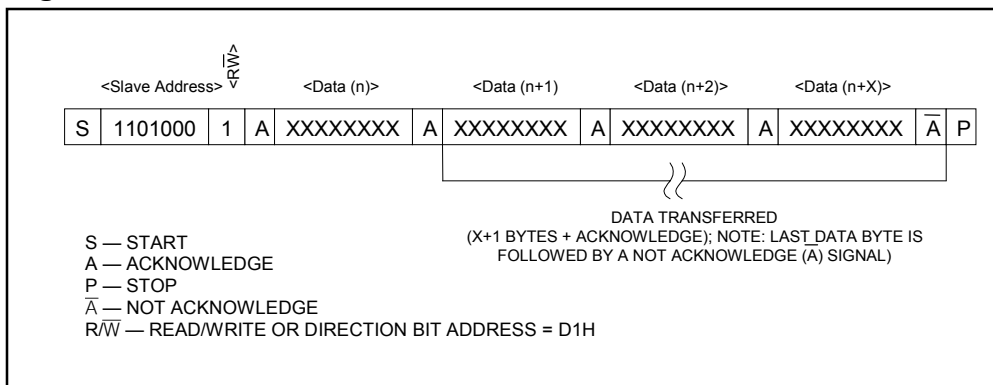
<Slave Address> <R/$\overline{W}$> <Data (n)> <Data (n+1) <Data (n+2)> <Data (n+X)>

| S | 1101000 | 1 | A | XXXXXXXX | A | XXXXXXXX | A | XXXXXXXX | A | XXXXXXXX | $\overline{A}$ | P |
|---|---|---|---|---|---|---|---|---|---|---|---|---|

DATA TRANSFERRED (X+1 BYTES + ACKNOWLEDGE); NOTE: LAST DATA BYTE IS FOLLOWED BY A NOT ACKNOWLEDGE ($\overline{A}$) SIGNAL)

S — START
A — ACKNOWLEDGE
P — STOP
$\overline{A}$ — NOT ACKNOWLEDGE
R/$\overline{W}$ — READ/WRITE OR DIRECTION BIT ADDRESS = D1H